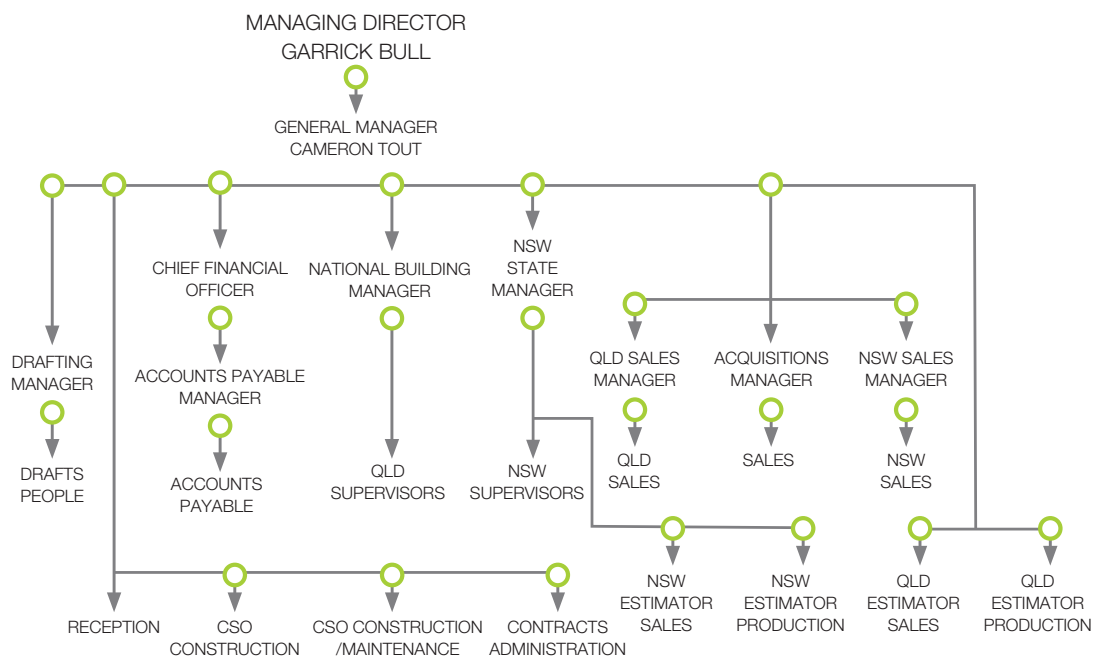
MANAGING DIRECTOR
GARRICK BULL

GENERAL MANAGER
CAMERON TOUT

DRAFTING MANAGER

DRAFTS PEOPLE

CHIEF FINANCIAL OFFICER

ACCOUNTS PAYABLE MANAGER

ACCOUNTS PAYABLE

NATIONAL BUILDING MANAGER

QLD SUPERVISORS

NSW STATE MANAGER

NSW SUPERVISORS

QLD SALES MANAGER

QLD SALES

ACQUISITIONS MANAGER

SALES

NSW SALES MANAGER

NSW SALES

NSW ESTIMATOR SALES

NSW ESTIMATOR PRODUCTION

QLD ESTIMATOR SALES

QLD ESTIMATOR PRODUCTION

RECEPTION

CSO CONSTRUCTION

CSO CONSTRUCTION /MAINTENANCE

CONTRACTS ADMINISTRATION